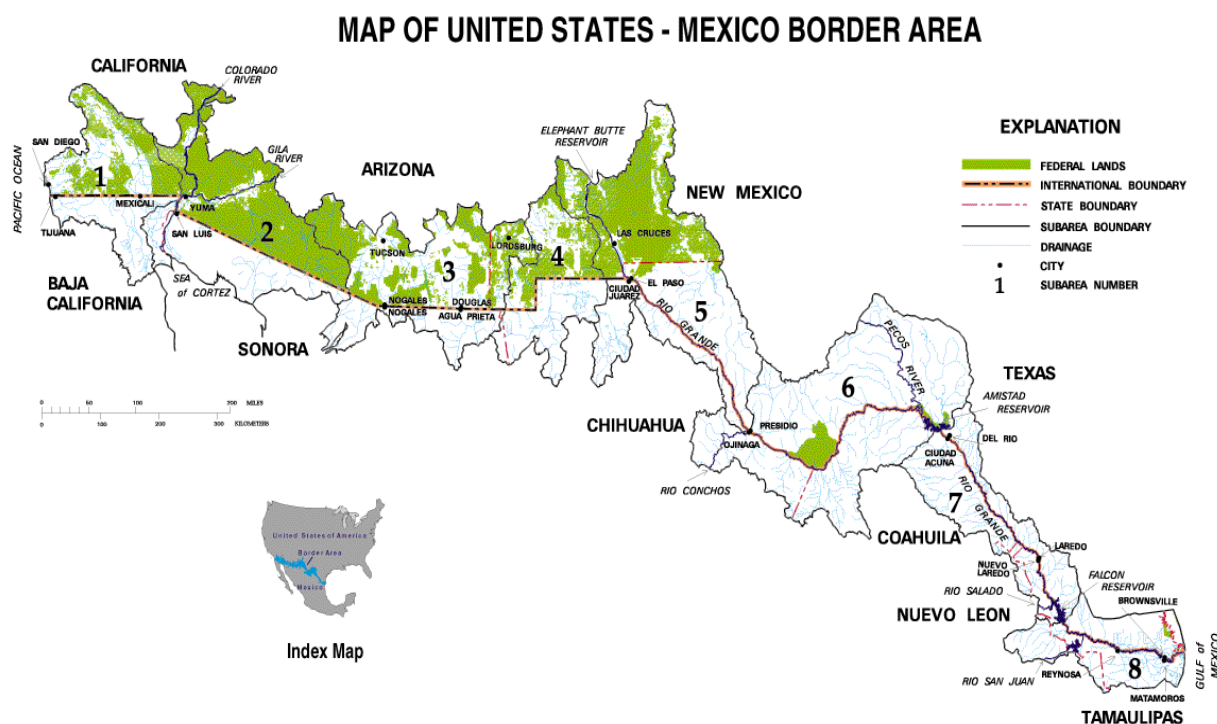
MAP OF UNITED STATES - MEXICO BORDER AREA

CALIFORNIA

COLORADO RIVER

PACIFIC OCEAN

SAN DIEGO

1

MEXICALI

YUMA

TIJUANA

SAN LUIS

GILA RIVER

ARIZONA

2

TUCSON

3

LORDSBURG

4

ELEPHANT BUTTE RESERVOIR

LAS CRUCES

NEW MEXICO

BAJA CALIFORNIA

SEA of CORTEZ

NOGALES

NOGALES

DOUGLAS

AGUA PRIETA

CIUDAD JUAREZ

EL PASO

5

RIO GRANDE

SONORA

EXPLANATION

FEDERAL LANDS

INTERNATIONAL BOUNDARY

STATE BOUNDARY

SUBAREA BOUNDARY

DRAINAGE

CITY

1 SUBAREA NUMBER

0 50 100 200 MILES

0 100 200 300 KILOMETERS

PECOS RIVER

TEXAS

6

AMISTAD RESERVOIR

CHIHUAHUA

OJINAGA

PRESIDIO

DEL RIO

CIUDAD ACUNA

RIO CONCHOS

7

RIO GRANDE

COAHUILA

LAREDO

NUEVO LAREDO

RIO SALADO

FALCON RESERVOIR

BROWNSVILLE

NUEVO LEON

GULF of MEXICO

REYNOSA

8

RIO SAN JUAN

MATAMOROS

TAMAULIPAS

United States of America

Border Area

Mexico

Index Map